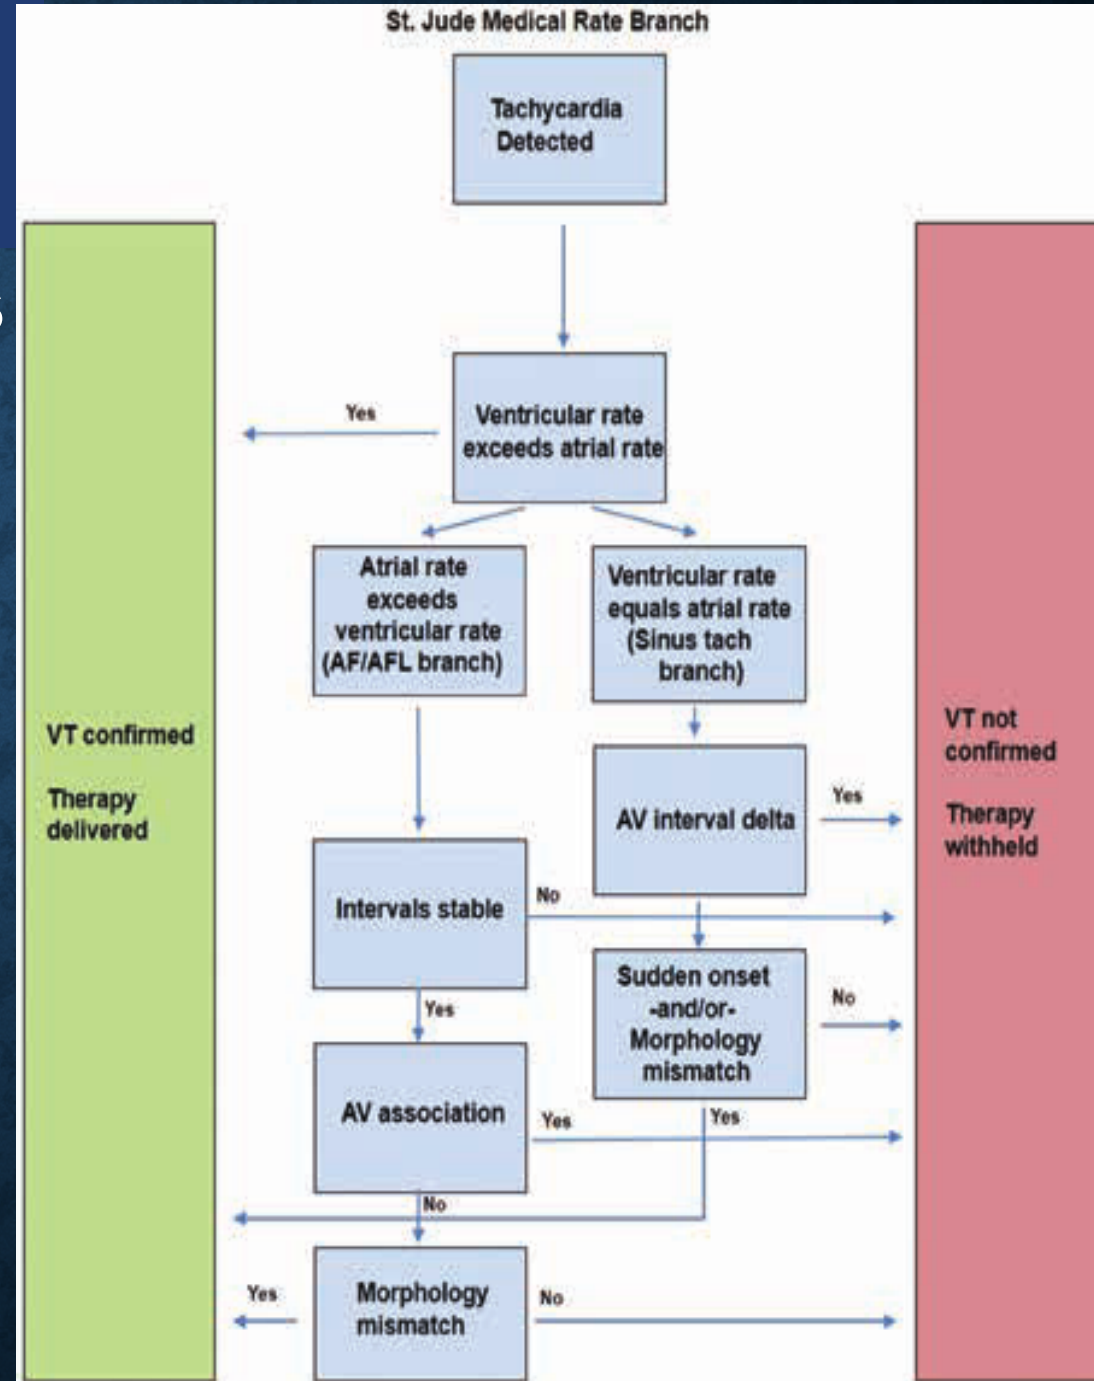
St. Jude Medical Rate Branch

Tachycardia Detected

Yes

Ventricular rate exceeds atrial rate

Atrial rate exceeds ventricular rate (AF/AFL branch)

Ventricular rate equals atrial rate (Sinus tach branch)

VT confirmed

Therapy delivered

AV interval delta

Yes

VT not confirmed

Therapy withheld

Intervals stable

No

Sudden onset -and/or- Morphology mismatch

No

Yes

AV association

Yes

Yes

No

Yes

Morphology mismatch

No